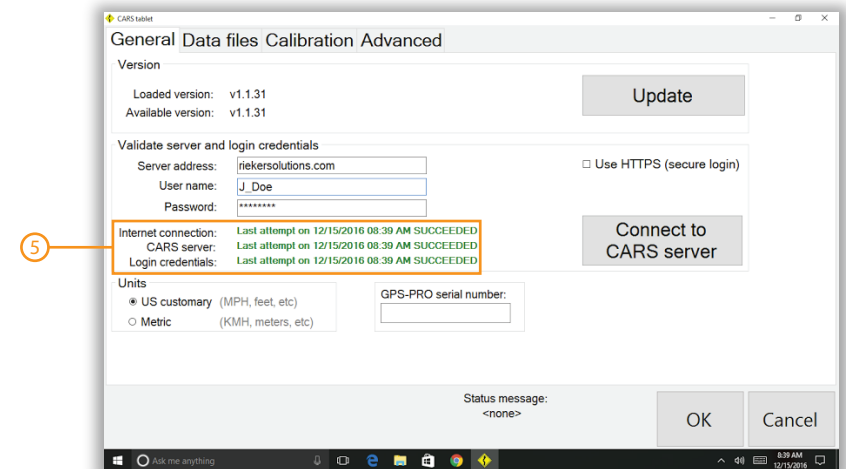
CARS tablet

General Data files Calibration Advanced

Version

Loaded version: v1.1.31
Available version: v1.1.31

Update

Validate server and login credentials

Server address: riekersolutions.com
User name: J_Doe
Password: ********

☐ Use HTTPS (secure login)

5

Internet connection: Last attempt on 12/15/2016 08:39 AM SUCCEEDED
CARS server: Last attempt on 12/15/2016 08:39 AM SUCCEEDED
Login credentials: Last attempt on 12/15/2016 08:39 AM SUCCEEDED

Connect to CARS server

Units
◉ US customary (MPH, feet, etc)
○ Metric (KMH, meters, etc)

GPS-PRO serial number:

Status message:
<none>

OK

Cancel

Ask me anything

8:39 AM
12/15/2016